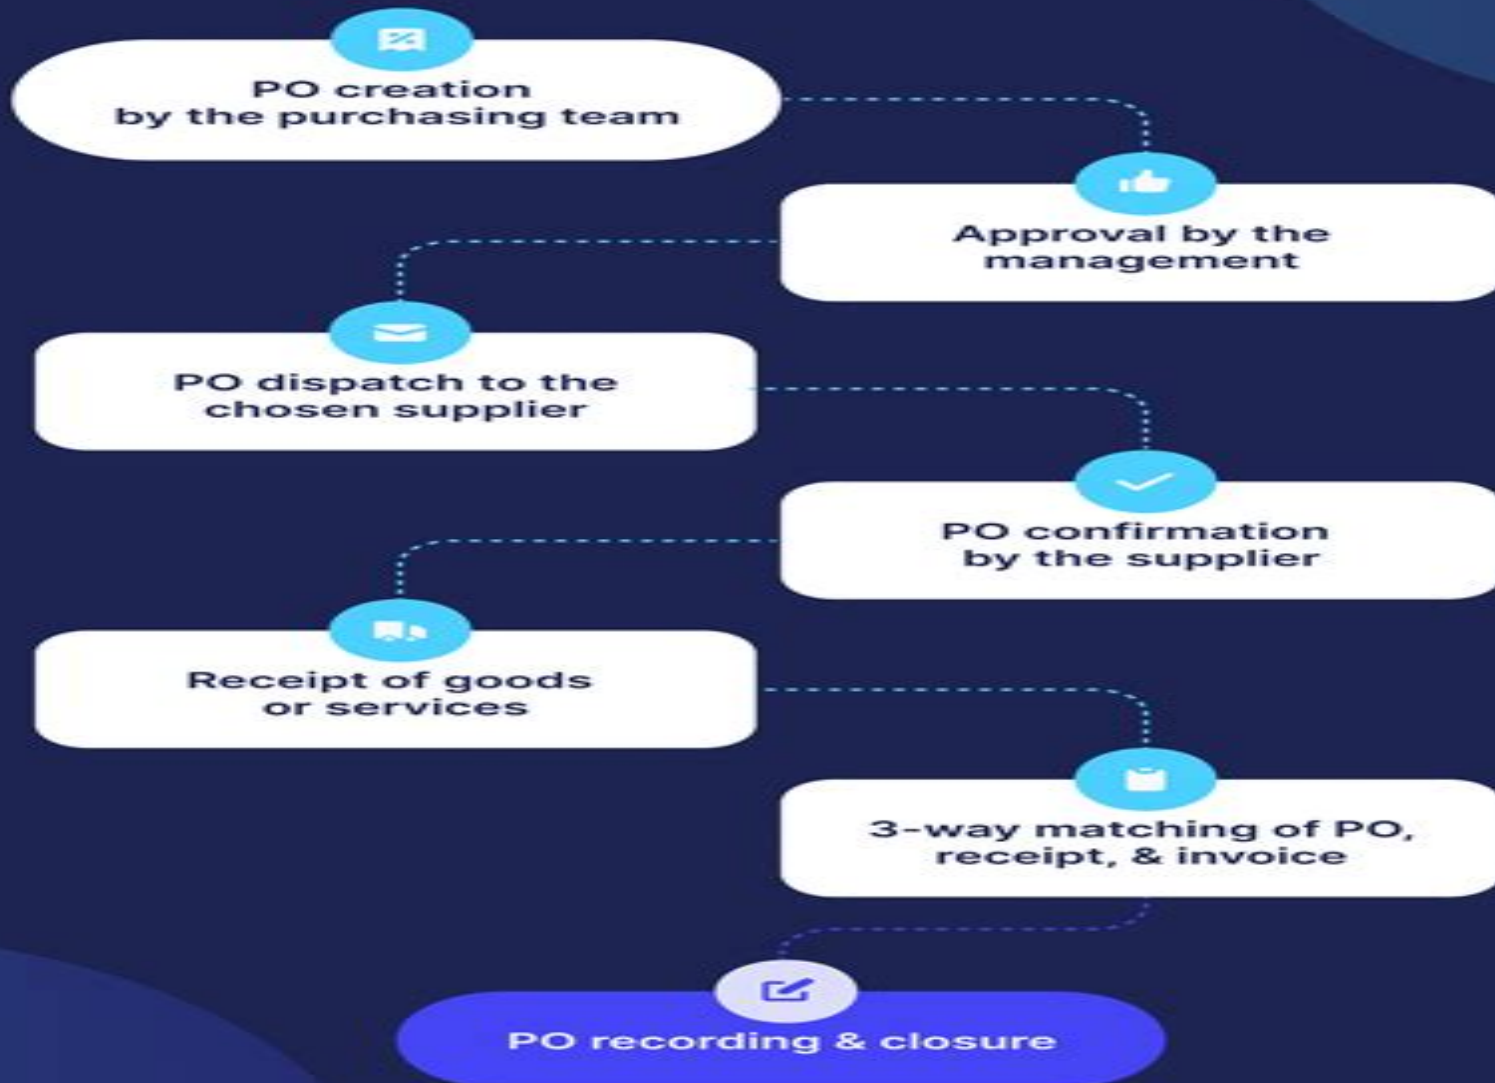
PO creation by the purchasing team

Approval by the management

PO dispatch to the chosen supplier

PO confirmation by the supplier

Receipt of goods or services

3-way matching of PO, receipt, & invoice

PO recording & closure